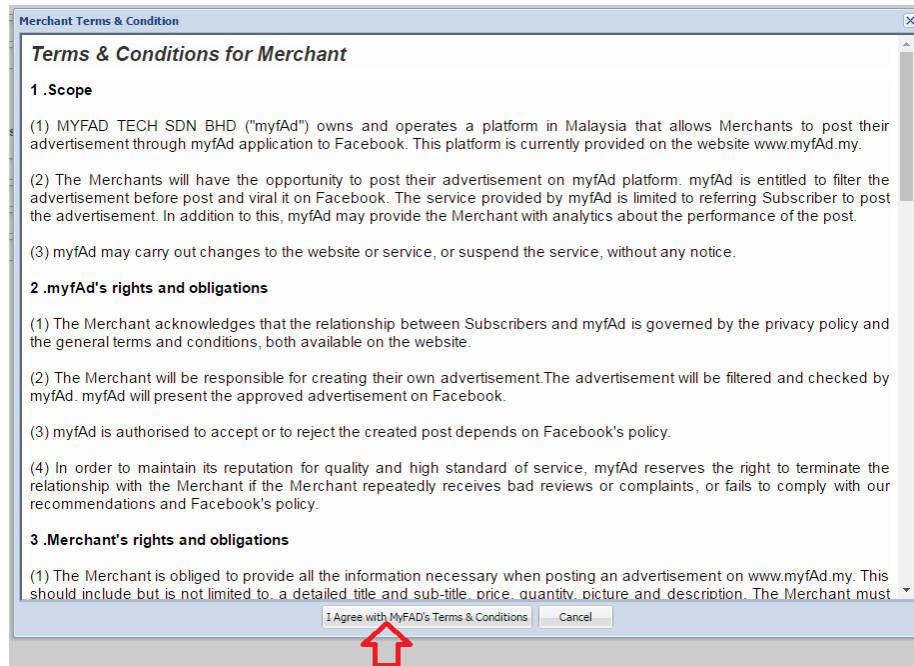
Merchant Terms & Condition

Terms & Conditions for Merchant

1 .Scope

(1) MYFAD TECH SDN BHD ("myfAd") owns and operates a platform in Malaysia that allows Merchants to post their advertisement through myfAd application to Facebook. This platform is currently provided on the website www.myfAd.my.

(2) The Merchants will have the opportunity to post their advertisement on myfAd platform. myfAd is entitled to filter the advertisement before post and viral it on Facebook. The service provided by myfAd is limited to referring Subscriber to post the advertisement. In addition to this, myfAd may provide the Merchant with analytics about the performance of the post.

(3) myfAd may carry out changes to the website or service, or suspend the service, without any notice.

2 .myfAd's rights and obligations

(1) The Merchant acknowledges that the relationship between Subscribers and myfAd is governed by the privacy policy and the general terms and conditions, both available on the website.

(2) The Merchant will be responsible for creating their own advertisement.The advertisement will be filtered and checked by myfAd. myfAd will present the approved advertisement on Facebook.

(3) myfAd is authorised to accept or to reject the created post depends on Facebook's policy.

(4) In order to maintain its reputation for quality and high standard of service, myfAd reserves the right to terminate the relationship with the Merchant if the Merchant repeatedly receives bad reviews or complaints, or fails to comply with our recommendations and Facebook's policy.

3 .Merchant's rights and obligations

(1) The Merchant is obliged to provide all the information necessary when posting an advertisement on www.myfAd.my. This should include but is not limited to, a detailed title and sub-title, price, quantity, picture and description. The Merchant must

I Agree with MyFAD's Terms & Conditions Cancel